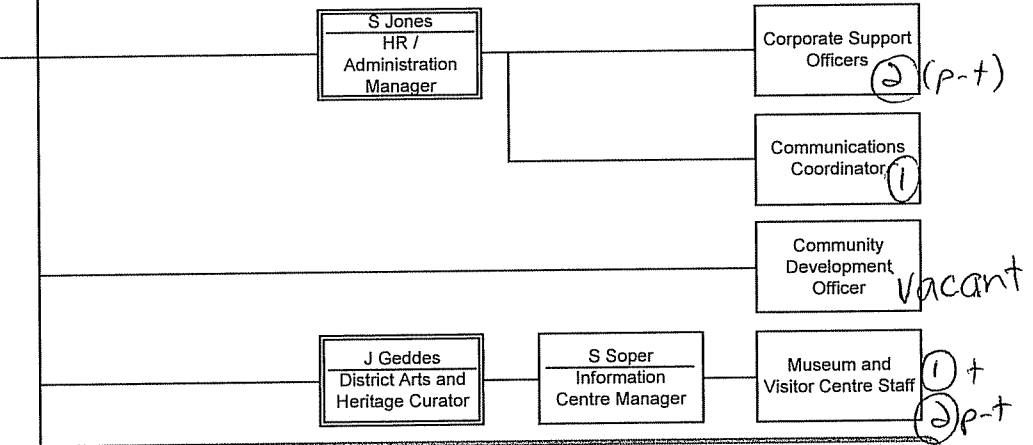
S Jones
HR / Administration Manager

Corporate Support Officers 2 (p-t)

Communications Coordinator 1

Community Development Officer vacant

J Geddes
District Arts and Heritage Curator

S Soper
Information Centre Manager

Museum and Visitor Centre Staff 1 f 2 p-t